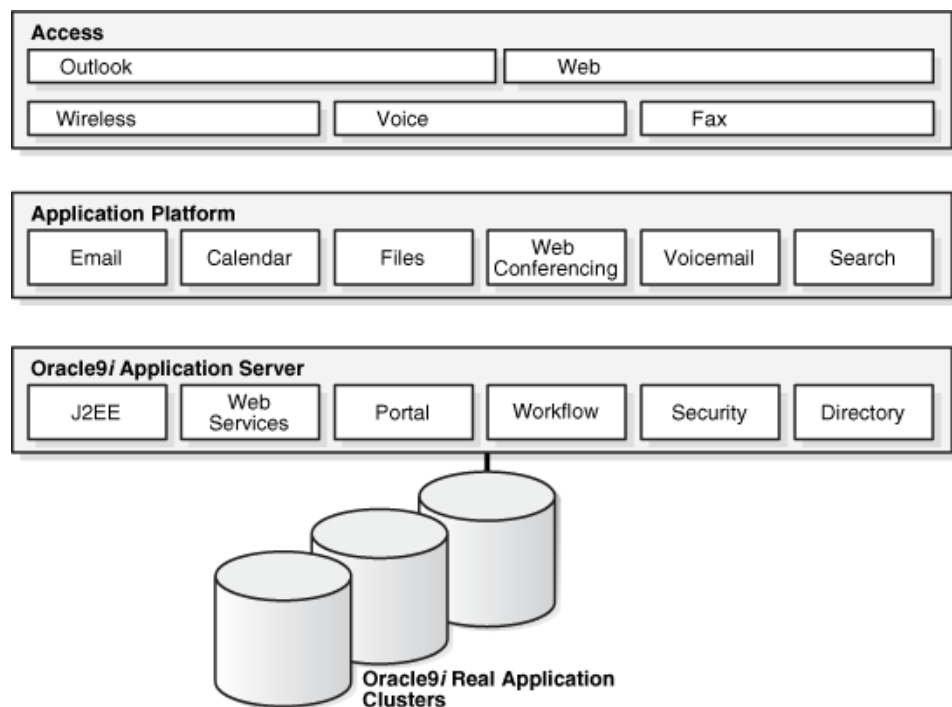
Access

Outlook

Web

Wireless

Voice

Fax

Application Platform

Email

Calendar

Files

Web Conferencing

Voicemail

Search

Oracle9*i* Application Server

J2EE

Web Services

Portal

Workflow

Security

Directory

Oracle9*i* Real Application Clusters